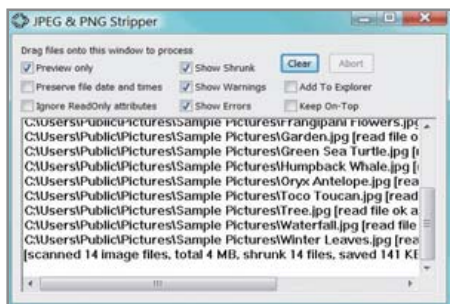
JPEG & PNG Stripper

Drag files onto this window to process

Preview only
Show Shrunk
Clear
Abort
Preserve file date and times
Show Warnings
Add To Explorer
Ignore ReadOnly attributes
Show Errors
Keep On-Top

C:\Users\Public\Pictures\Sample Pictures\Frangipani Flowers.jp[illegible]
C:\Users\Public\Pictures\Sample Pictures\Garden.jpg [read file o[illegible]
C:\Users\Public\Pictures\Sample Pictures\Green Sea Turtle.jpg [r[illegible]
C:\Users\Public\Pictures\Sample Pictures\Humpback Whale.jpg [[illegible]
C:\Users\Public\Pictures\Sample Pictures\Oryx Antelope.jpg [rea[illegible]
C:\Users\Public\Pictures\Sample Pictures\Toco Toucan.jpg [read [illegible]
C:\Users\Public\Pictures\Sample Pictures\Tree.jpg [read file ok a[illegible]
C:\Users\Public\Pictures\Sample Pictures\Waterfall.jpg [read file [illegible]
C:\Users\Public\Pictures\Sample Pictures\Winter Leaves.jpg [rea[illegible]
[scanned 14 image files, total 4 MB, shrunk 14 files, saved 141 KE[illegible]